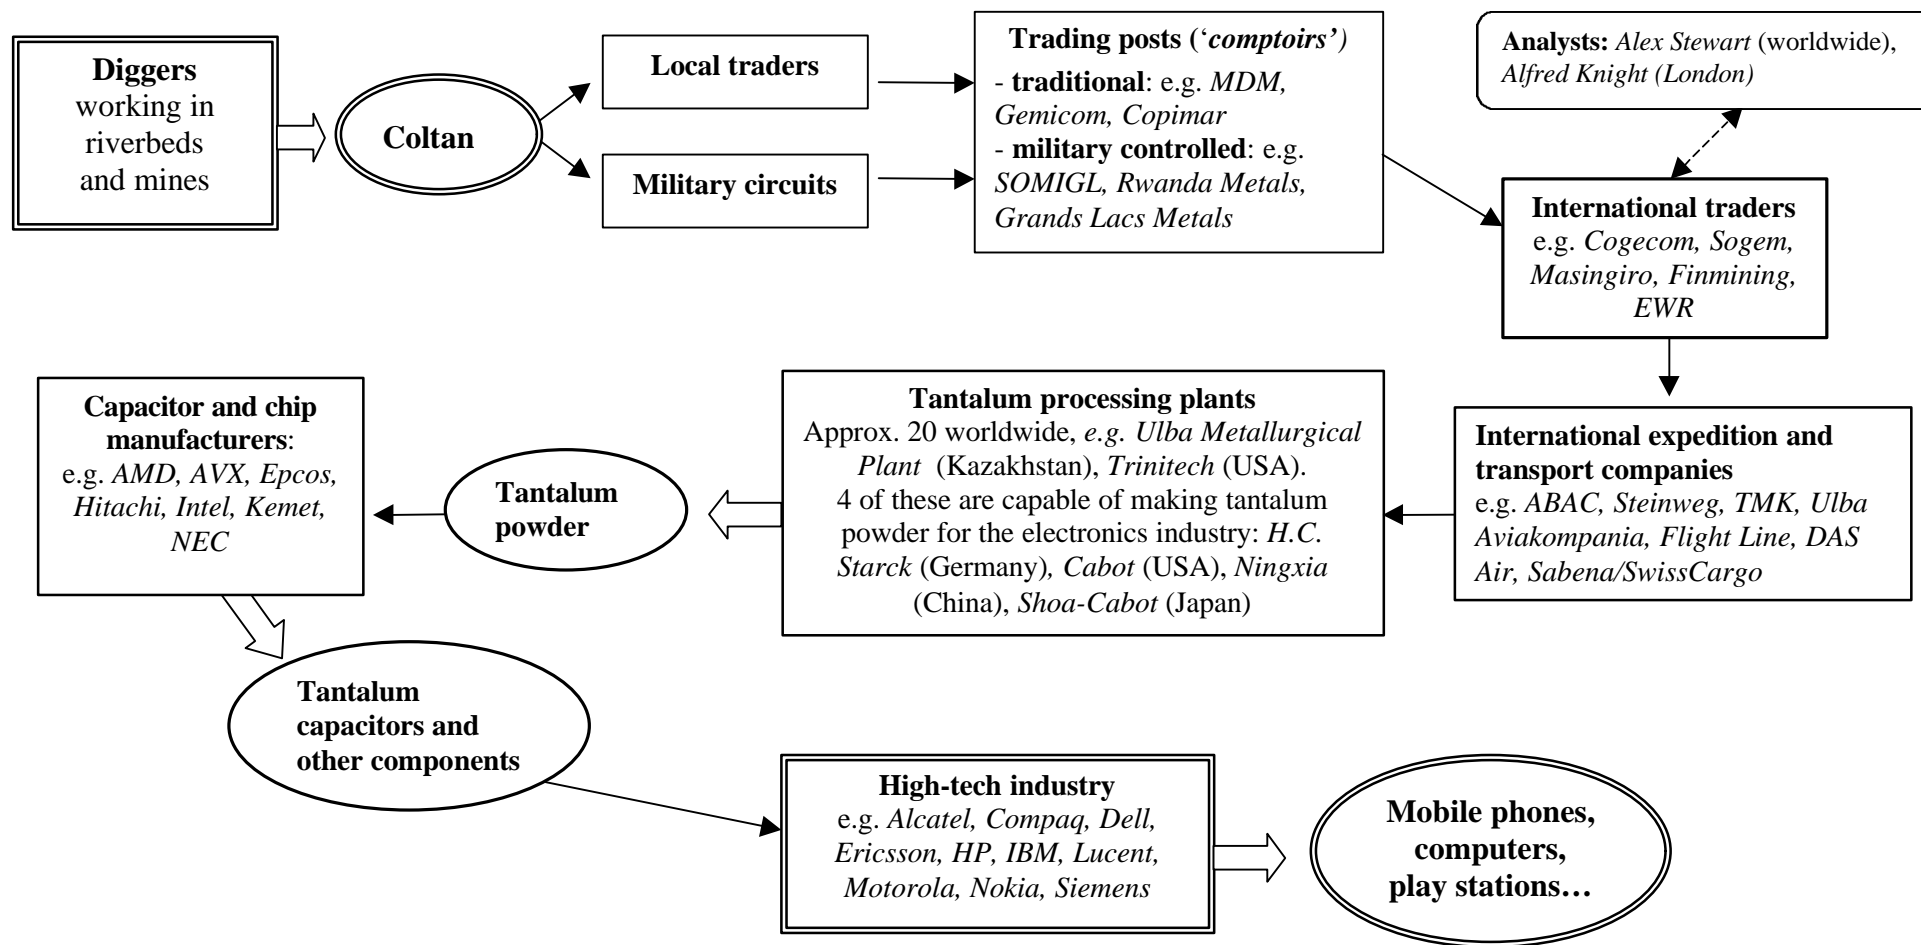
**Diggers** working in riverbeds and mines

**Coltan**

**Local traders**

**Military circuits**

**Trading posts ('*comptoirs'*)**
- **traditional**: e.g. *MDM, Gemicom, Copimar*
- **military controlled**: e.g. *SOMIGL, Rwanda Metals, Grands Lacs Metals*

**Analysts:** *Alex Stewart* (worldwide), *Alfred Knight (London)*

**International traders**
e.g. *Cogecom, Sogem, Masingiro, Finmining, EWR*

**International expedition and transport companies**
e.g. *ABAC, Steinweg, TMK, Ulba Aviakompania, Flight Line, DAS Air, Sabena/SwissCargo*

**Tantalum processing plants**
Approx. 20 worldwide, *e.g. Ulba Metallurgical Plant* (Kazakhstan), *Trinitech* (USA). 4 of these are capable of making tantalum powder for the electronics industry: *H.C. Starck* (Germany), *Cabot* (USA), *Ningxia* (China), *Shoa-Cabot* (Japan)

**Tantalum powder**

**Capacitor and chip manufacturers**:
e.g. *AMD, AVX, Epcos, Hitachi, Intel, Kemet, NEC*

**Tantalum capacitors and other components**

**High-tech industry**
e.g. *Alcatel, Compaq, Dell, Ericsson, HP, IBM, Lucent, Motorola, Nokia, Siemens*

**Mobile phones, computers, play stations…**